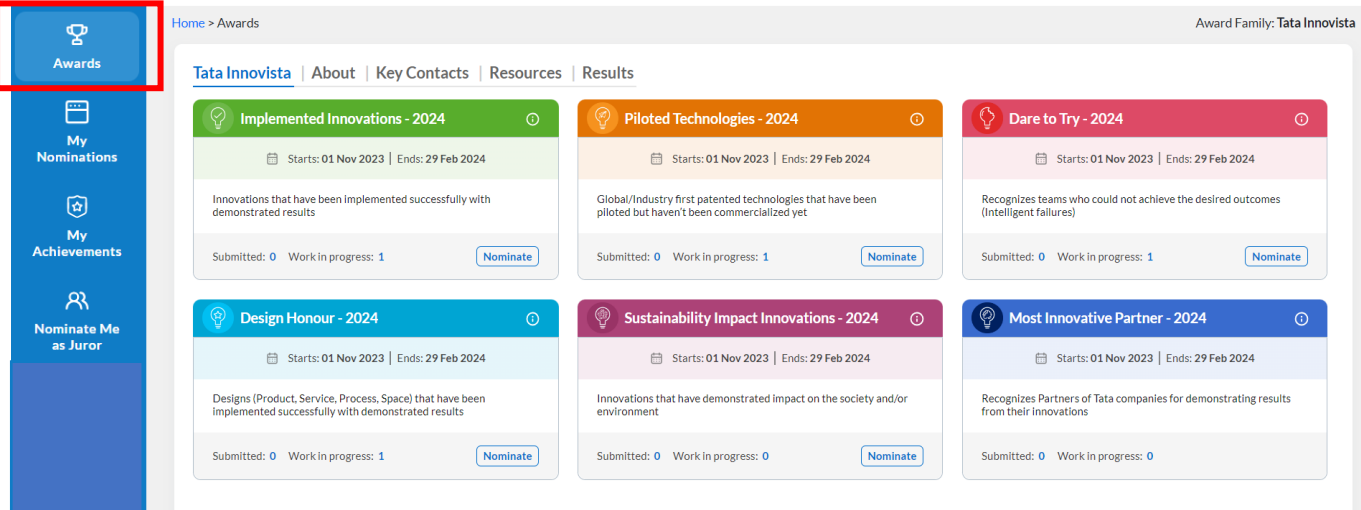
Awards

My Nominations

My Achievements

Nominate Me as Juror

Home > Awards

Award Family: Tata Innovista

Tata Innovista | About | Key Contacts | Resources | Results

Implemented Innovations - 2024

Starts: 01 Nov 2023 | Ends: 29 Feb 2024

Innovations that have been implemented successfully with demonstrated results

Submitted: 0 Work in progress: 1 Nominate

Piloted Technologies - 2024

Starts: 01 Nov 2023 | Ends: 29 Feb 2024

Global/Industry first patented technologies that have been piloted but haven't been commercialized yet

Submitted: 0 Work in progress: 1 Nominate

Dare to Try - 2024

Starts: 01 Nov 2023 | Ends: 29 Feb 2024

Recognizes teams who could not achieve the desired outcomes (Intelligent failures)

Submitted: 0 Work in progress: 1 Nominate

Design Honour - 2024

Starts: 01 Nov 2023 | Ends: 29 Feb 2024

Designs (Product, Service, Process, Space) that have been implemented successfully with demonstrated results

Submitted: 0 Work in progress: 1 Nominate

Sustainability Impact Innovations - 2024

Starts: 01 Nov 2023 | Ends: 29 Feb 2024

Innovations that have demonstrated impact on the society and/or environment

Submitted: 0 Work in progress: 0 Nominate

Most Innovative Partner - 2024

Starts: 01 Nov 2023 | Ends: 29 Feb 2024

Recognizes Partners of Tata companies for demonstrating results from their innovations

Submitted: 0 Work in progress: 0